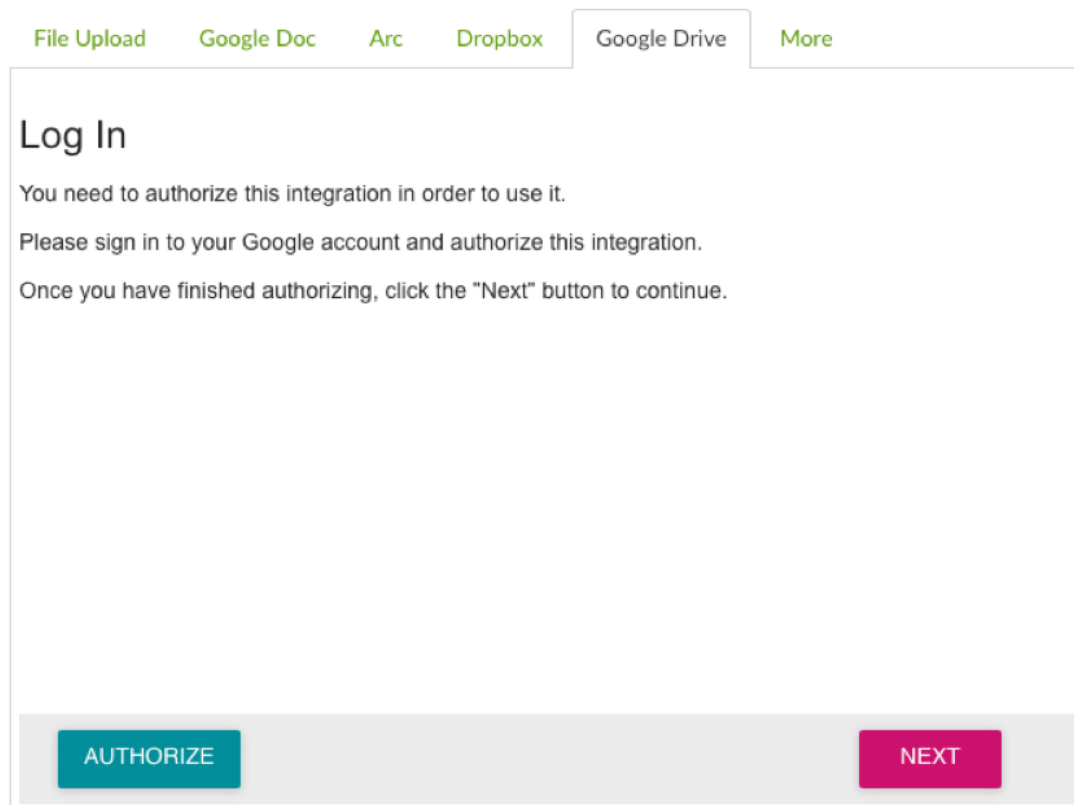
File Upload Google Doc Arc Dropbox Google Drive More

Log In

You need to authorize this integration in order to use it.

Please sign in to your Google account and authorize this integration.

Once you have finished authorizing, click the "Next" button to continue.

AUTHORIZE

NEXT